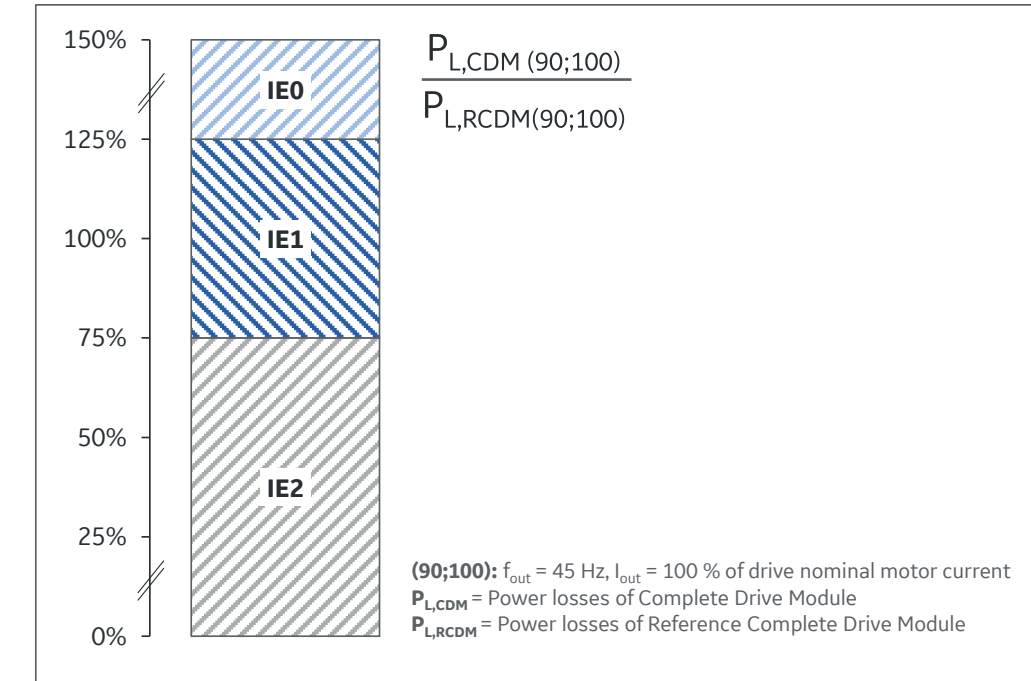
150%

125%

100%

75%

50%

25%

0%

IE0

IE1

IE2

$\frac{P_{L,CDM\ (90;100)}}{P_{L,RCDM(90;100)}}$

**(90;100):** $f_{out}$ = 45 Hz, $I_{out}$ = 100 % of drive nominal motor current
$\mathbf{P_{L,CDM}}$ = Power losses of Complete Drive Module
$\mathbf{P_{L,RCDM}}$ = Power losses of Reference Complete Drive Module